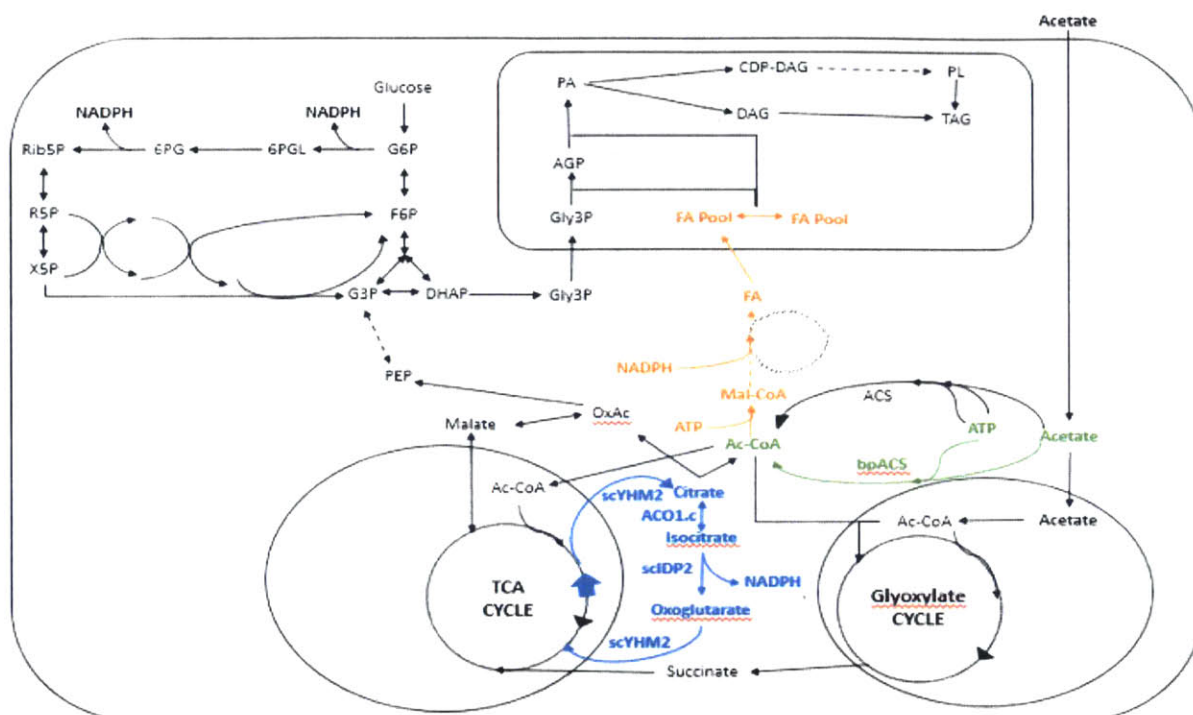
Acetate

PA
CDP-DAG
PL
DAG
TAG
AGP
Gly3P
FA Pool
FA Pool

Glucose
NADPH
NADPH
Rib5P
6PG
6PGL
G6P
R5P
F6P
X5P
G3P
DHAP
Gly3P
FA
NADPH
PEP
Mal-CoA
ACS
Malate
OxAc
ATP
ATP
Acetate
Ac-CoA
bpACS
Ac-CoA
scYHM2
Citrate
ACO1.c
Isocitrate
Ac-CoA
Acetate
scIDP2
NADPH
TCA CYCLE
Oxoglutarate
Glyoxylate CYCLE
scYHM2
Succinate